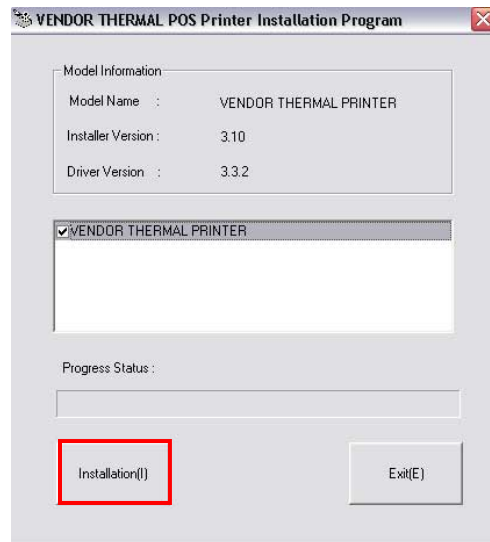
VENDOR THERMAL POS Printer Installation Program

Model Information

Model Name : VENDOR THERMAL PRINTER

Installer Version : 3.10

Driver Version : 3.3.2

VENDOR THERMAL PRINTER

Progress Status :

Installation(I)

Exit(E)